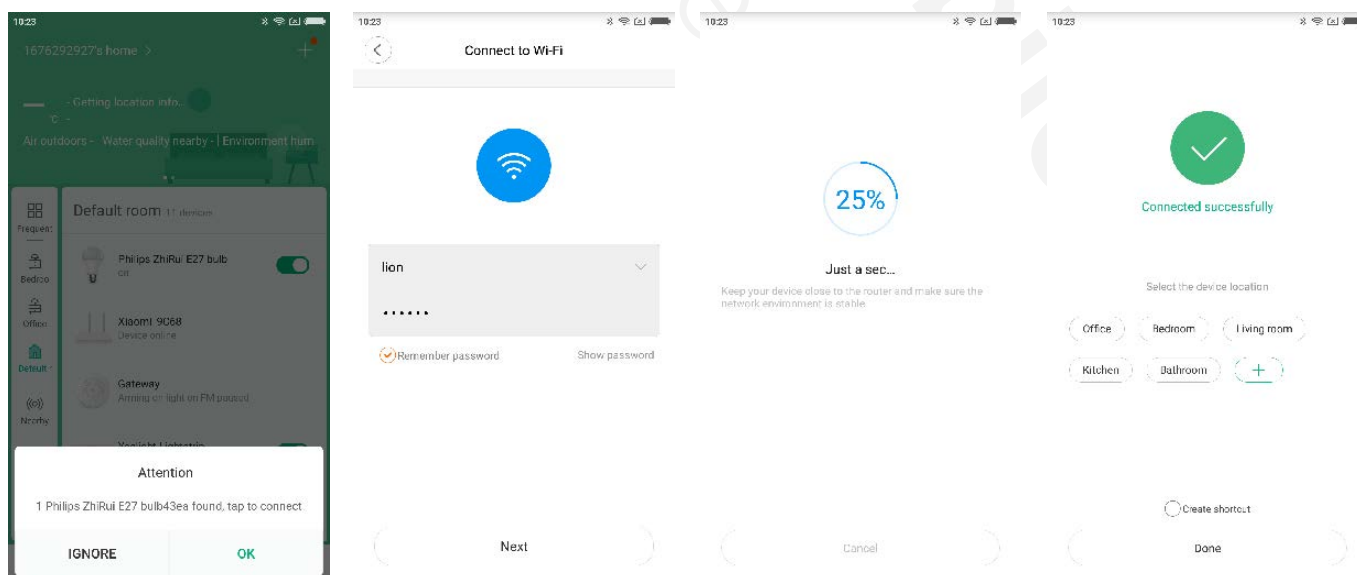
10:23

1676292927's home >

- Getting location info...

°C -

Air outdoors - Water quality nearby - Environment hum

Frequent

Bedroo

Office

Default

Nearby

Default room 11 devices

Philips ZhiRui E27 bulb
Off

Xiaomi 9068
Device online

Gateway
Arming on light on FM paused

Yeelight Lightstrip

Attention

1 Philips ZhiRui E27 bulb43ea found, tap to connect

IGNORE

OK

10:23

Connect to Wi-Fi

lion

••••••

Remember password

Show password

Next

10:23

25%

Just a sec...

Keep your device close to the router and make sure the network environment is stable

Cancel

10:23

Connected successfully

Select the device location

Office

Bedroom

Living room

Kitchen

Bathroom

+

Create shortcut

Done